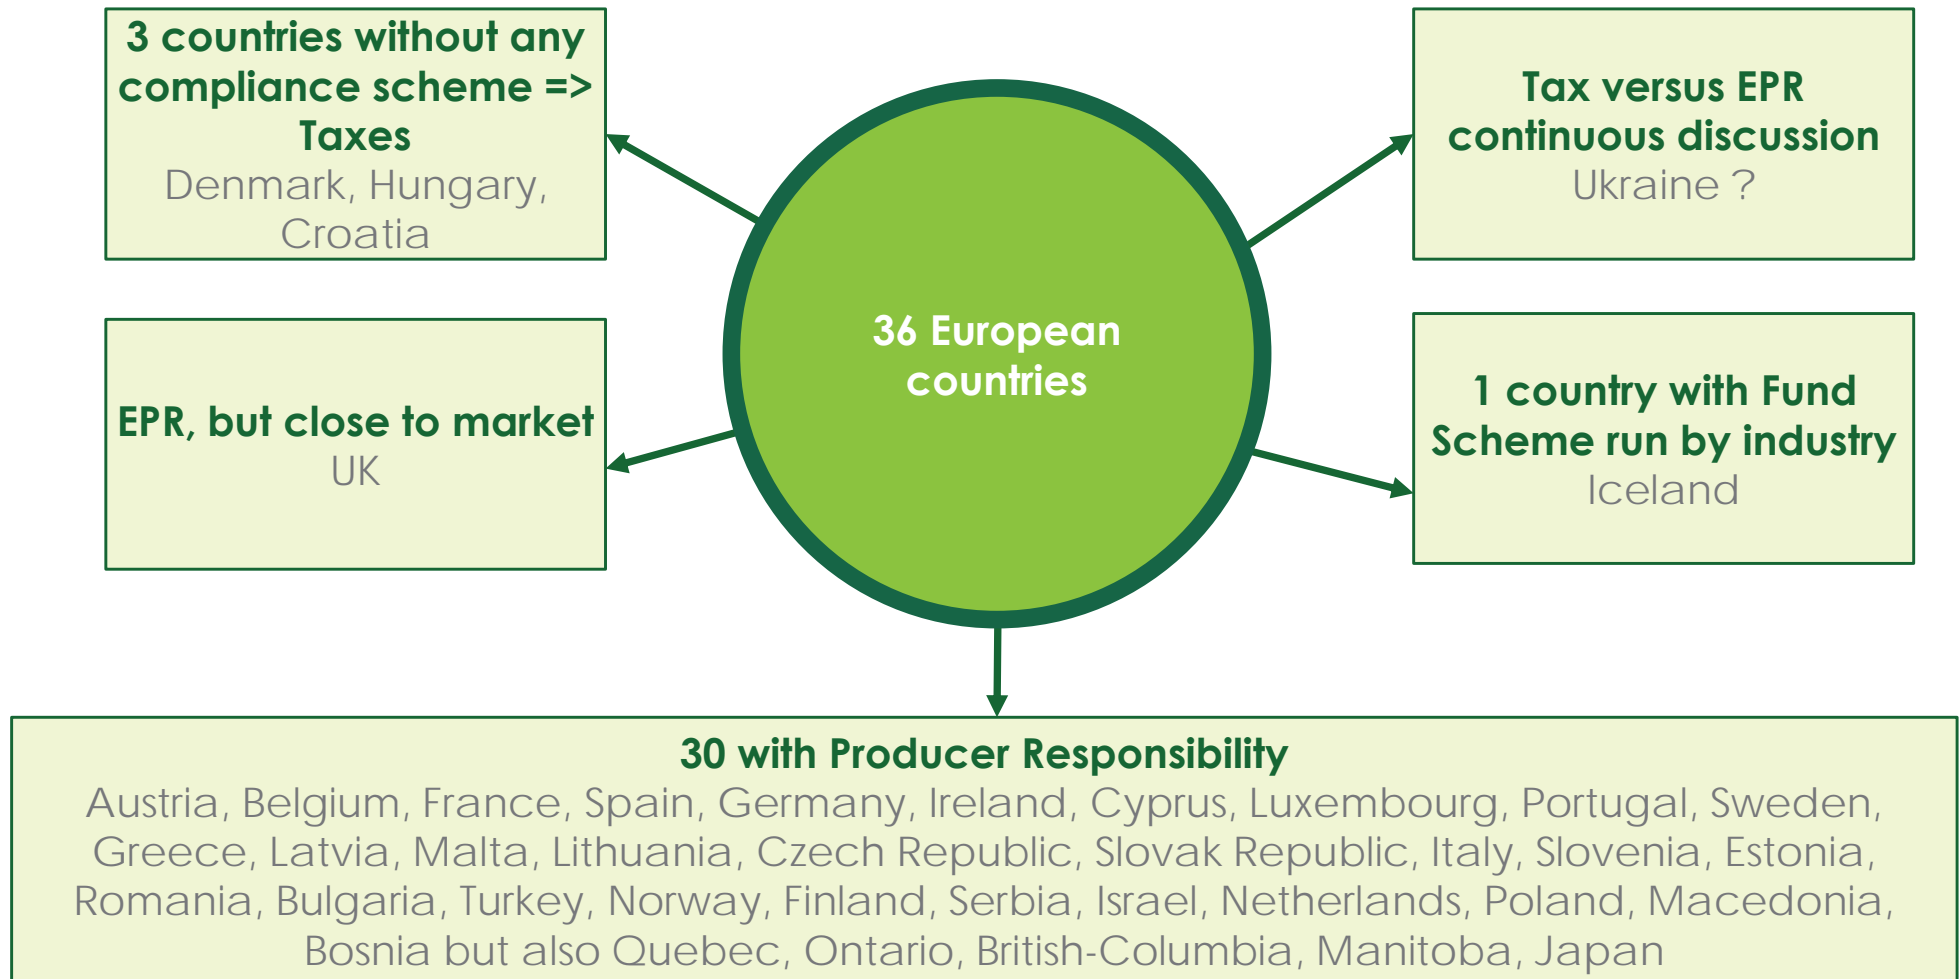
3 countries without any compliance scheme => Taxes
Denmark, Hungary, Croatia

Tax versus EPR continuous discussion
Ukraine ?

36 European countries

EPR, but close to market
UK

1 country with Fund Scheme run by industry
Iceland

30 with Producer Responsibility
Austria, Belgium, France, Spain, Germany, Ireland, Cyprus, Luxembourg, Portugal, Sweden, Greece, Latvia, Malta, Lithuania, Czech Republic, Slovak Republic, Italy, Slovenia, Estonia, Romania, Bulgaria, Turkey, Norway, Finland, Serbia, Israel, Netherlands, Poland, Macedonia, Bosnia but also Quebec, Ontario, British-Columbia, Manitoba, Japan